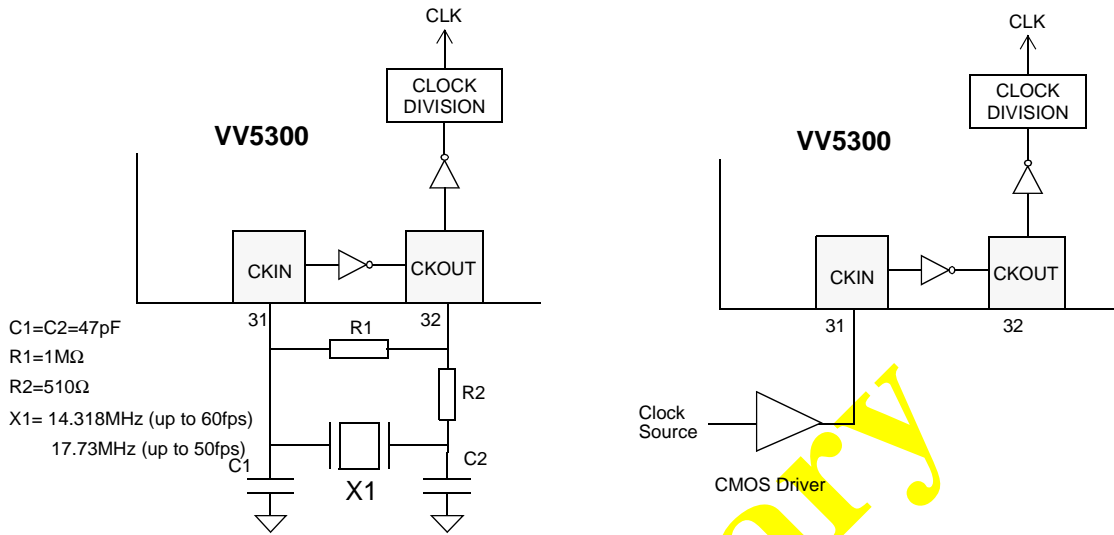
CLK

CLOCK DIVISION

VV5300

CKIN

CKOUT

31

32

R1

R2

C1=C2=47pF
R1=1MΩ
R2=510Ω
X1= 14.318MHz (up to 60fps)
17.73MHz (up to 50fps)

C1

X1

C2

CLK

CLOCK DIVISION

VV5300

CKIN

CKOUT

31

32

Clock Source

CMOS Driver

ary